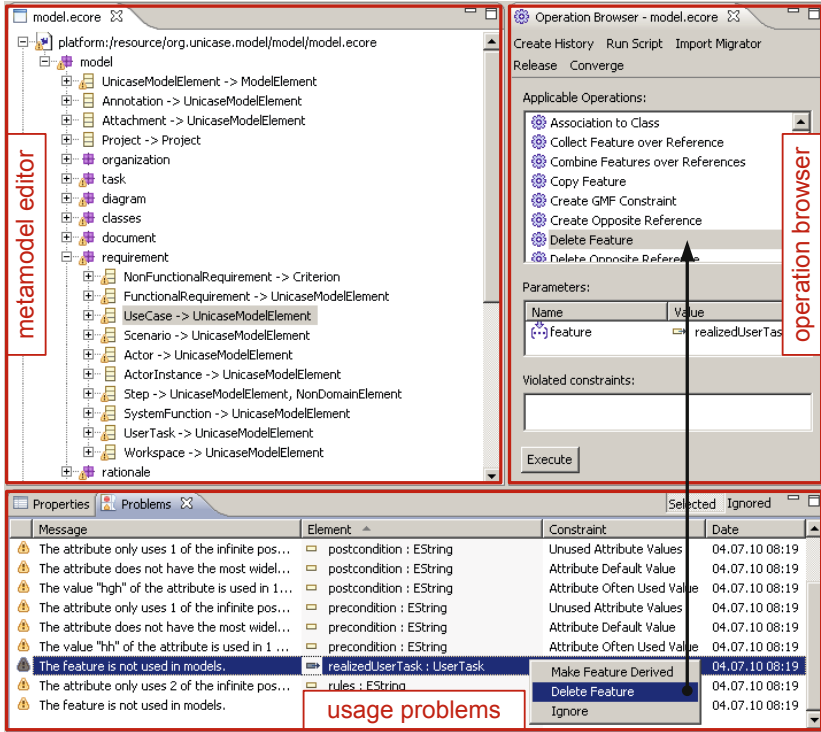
model.ecore

platform:/resource/org.unicase.model/model/model.ecore
model
UnicaseModelElement -> ModelElement
Annotation -> UnicaseModelElement
Attachment -> UnicaseModelElement
Project -> Project
organization
task
diagram
classes
document
requirement
NonFunctionalRequirement -> Criterion
FunctionalRequirement -> UnicaseModelElement
UseCase -> UnicaseModelElement
Scenario -> UnicaseModelElement
Actor -> UnicaseModelElement
ActorInstance -> UnicaseModelElement
Step -> UnicaseModelElement, NonDomainElement
SystemFunction -> UnicaseModelElement
UserTask -> UnicaseModelElement
Workspace -> UnicaseModelElement
rationale

metamodel editor

Operation Browser - model.ecore
Create History Run Script Import Migrator
Release Converge

Applicable Operations:
Association to Class
Collect Feature over Reference
Combine Features over References
Copy Feature
Create GMF Constraint
Create Opposite Reference
Delete Feature
Delete Opposite Reference

Parameters:
| Name | Value |
|---|---|
| feature | realizedUserTas |

Violated constraints:

Execute

operation browser

Properties Problems
Selected Ignored

| Message | Element | Constraint | Date |
|---|---|---|---|
| The attribute only uses 1 of the infinite pos... | postcondition : EString | Unused Attribute Values | 04.07.10 08:19 |
| The attribute does not have the most widel... | postcondition : EString | Attribute Default Value | 04.07.10 08:19 |
| The value "hgh" of the attribute is used in 1... | postcondition : EString | Attribute Often Used Value | 04.07.10 08:19 |
| The attribute only uses 1 of the infinite pos... | precondition : EString | Unused Attribute Values | 04.07.10 08:19 |
| The attribute does not have the most widel... | precondition : EString | Attribute Default Value | 04.07.10 08:19 |
| The value "hh" of the attribute is used in 1 ... | precondition : EString | Attribute Often Used Value | 04.07.10 08:19 |
| The feature is not used in models. | realizedUserTask : UserTask | Make Feature Derived | 04.07.10 08:19 |
| The attribute only uses 2 of the infinite pos... | rules : EString | Delete Feature | 04.07.10 08:19 |
| The feature is not used in models. | | Ignore | 04.07.10 08:19 |

usage problems